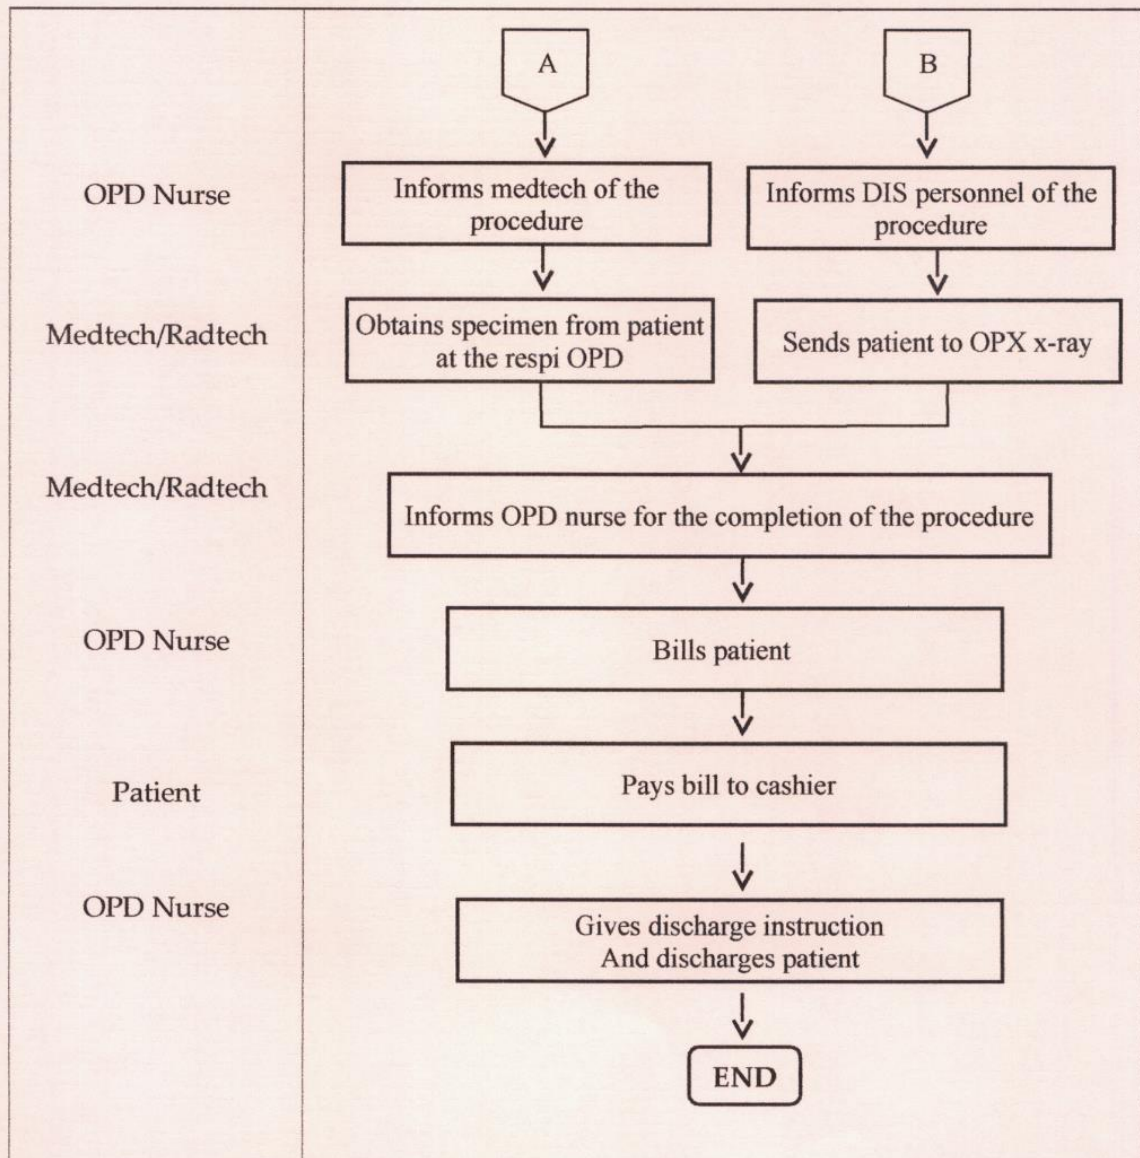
A

B

OPD Nurse

Informs medtech of the procedure

Informs DIS personnel of the procedure

Medtech/Radtech

Obtains specimen from patient at the respi OPD

Sends patient to OPX x-ray

Medtech/Radtech

Informs OPD nurse for the completion of the procedure

OPD Nurse

Bills patient

Patient

Pays bill to cashier

OPD Nurse

Gives discharge instruction And discharges patient

END